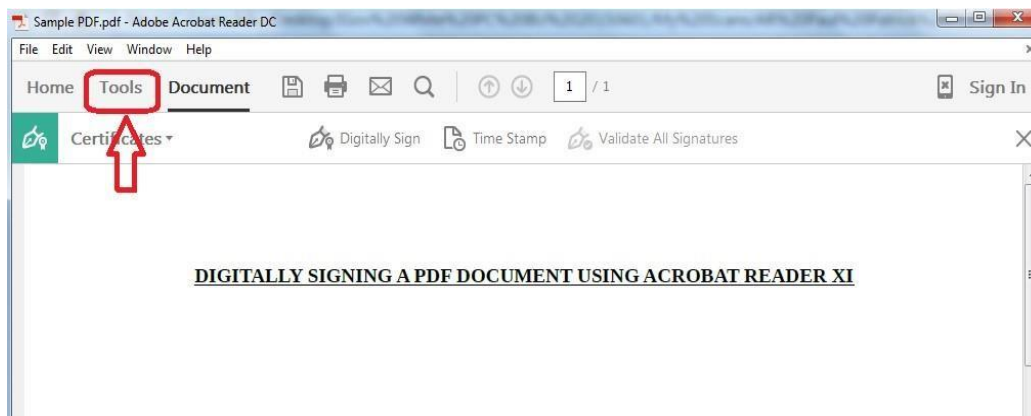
Sample PDF.pdf - Adobe Acrobat Reader DC

File Edit View Window Help

Home Tools Document 1 / 1 Sign In

Certificates ▾ Digitally Sign Time Stamp Validate All Signatures

DIGITALLY SIGNING A PDF DOCUMENT USING ACROBAT READER XI